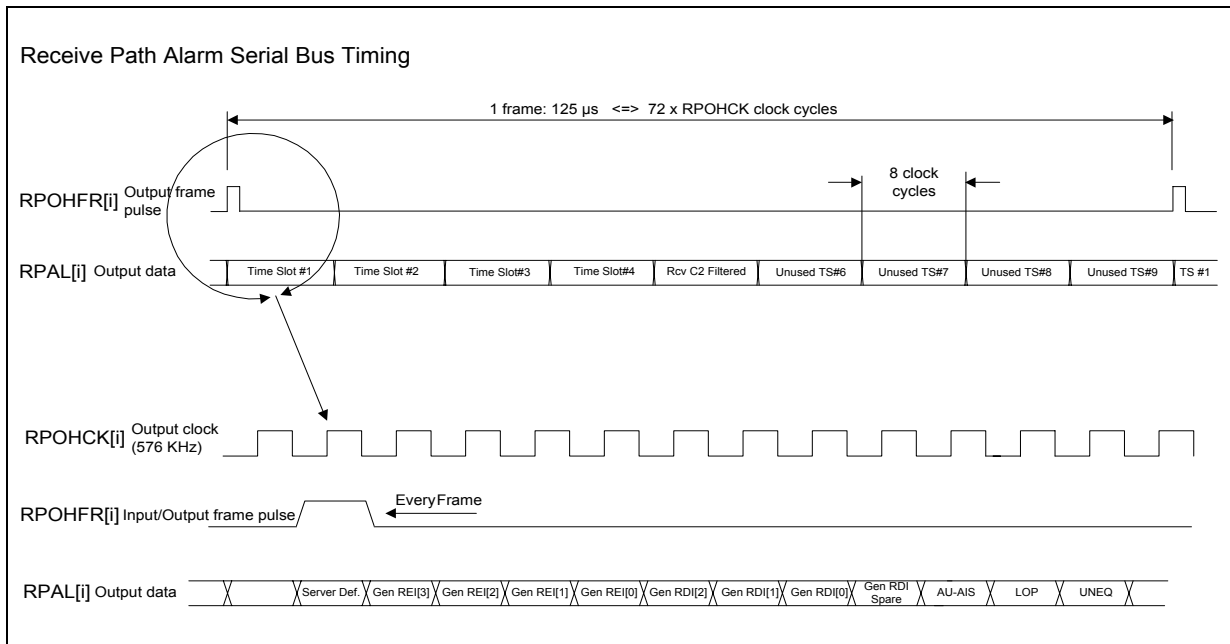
Receive Path Alarm Serial Bus Timing

1 frame: 125 µs <=> 72 x RPOHCK clock cycles

8 clock cycles

RPOHFR[i] Output frame pulse

RPAL[i] Output data

Time Slot #1
Time Slot #2
Time Slot#3
Time Slot#4
Rcv C2 Filtered
Unused TS#6
Unused TS#7
Unused TS#8
Unused TS#9
TS #1

RPOHCK[i] Output clock (576 KHz)

RPOHFR[i] Input/Output frame pulse

EveryFrame

RPAL[i] Output data

Server Def.
Gen REI[3]
Gen REI[2]
Gen REI[1]
Gen REI[0]
Gen RDI[2]
Gen RDI[1]
Gen RDI[0]
Gen RDI Spare
AU-AIS
LOP
UNEQ